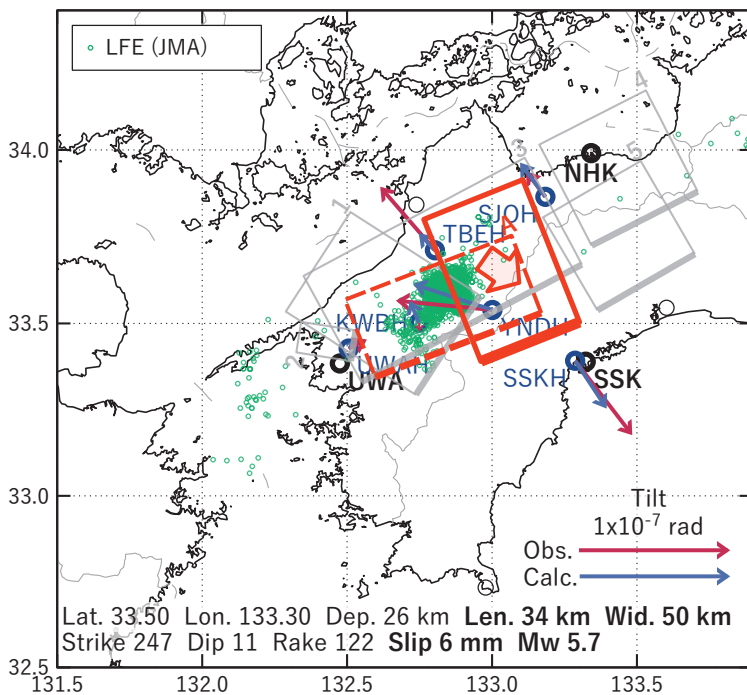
LFE (JMA)

34.0
33.5
33.0
32.5

NHK
SJOH
TBEH
KWBH
UWAH
YNDH
UWA
SSKH
SSK

Tilt
$1x10^{-7}$ rad
Obs.
Calc.

Lat. 33.50 Lon. 133.30 Dep. 26 km **Len. 34 km Wid. 50 km**
Strike 247 Dip 11 Rake 122 **Slip 6 mm Mw 5.7**

131.5 132.0 132.5 133.0 133.5